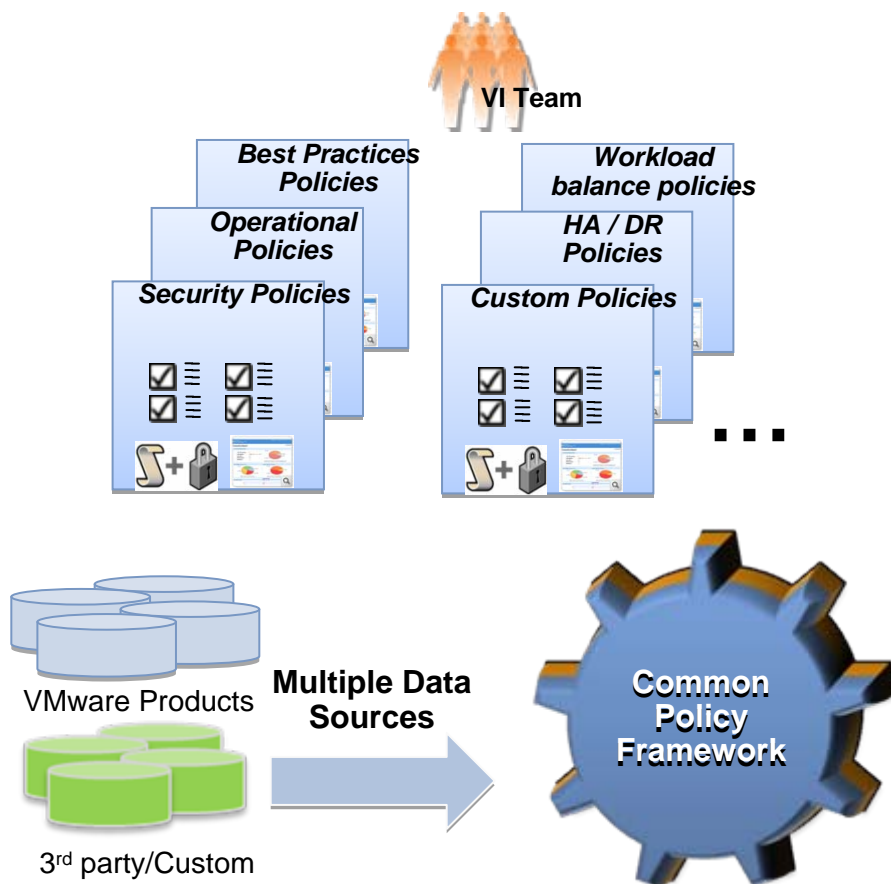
VI Team

Best Practices Policies

Operational Policies

Security Policies

Workload balance policies

HA / DR Policies

Custom Policies

...

VMware Products

Multiple Data Sources

Common Policy Framework

3$^{rd}$ party/Custom